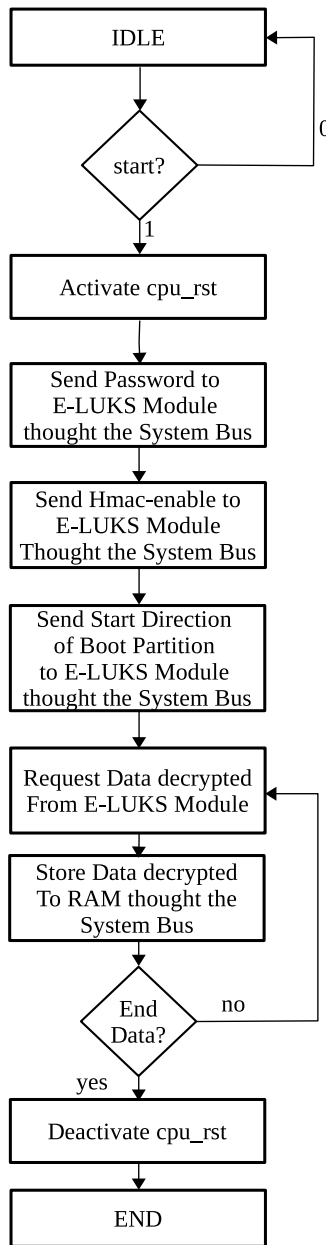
IDLE

start?

0

1

Activate cpu_rst

Send Password to E-LUKS Module thought the System Bus

Send Hmac-enable to E-LUKS Module Thought the System Bus

Send Start Direction of Boot Partition to E-LUKS Module thought the System Bus

Request Data decrypted From E-LUKS Module

Store Data decrypted To RAM thought the System Bus

End Data?

no

yes

Deactivate cpu_rst

END